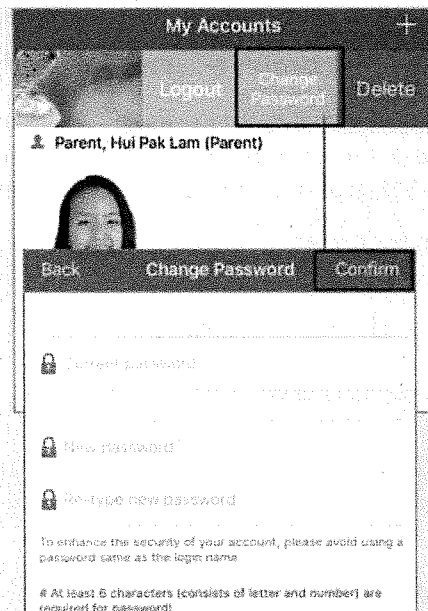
My Accounts

+

Logout

Change Password

Delete

Parent, Hui Pak Lam (Parent)

Back

Change Password

Confirm

Current password

New password

Re-type new password

To enhance the security of your account, please avoid using a password same as the login name

# At least 6 characters (consists of letter and number) are required for password